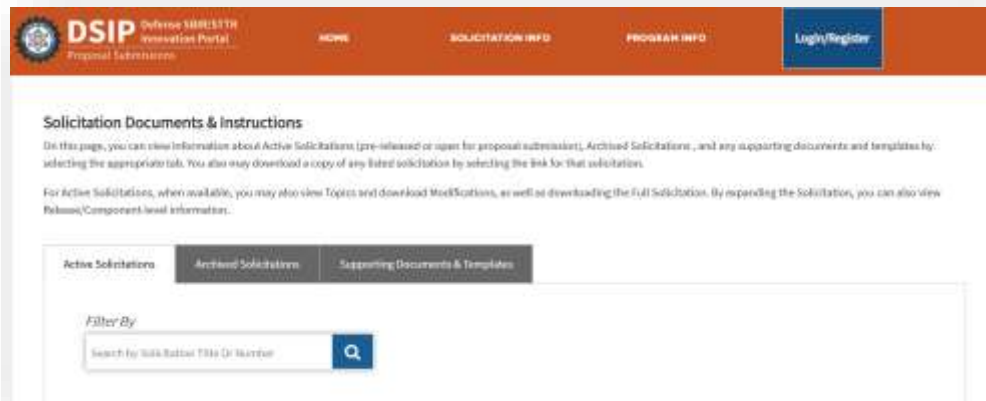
DSIP Defense SBIR/STTR Innovation Portal
Proposal Submission

HOME
SOLICITATION INFO
PROGRAM INFO
Login/Register

Solicitation Documents & Instructions

On this page, you can view information about Active Solicitations (pre-released or open for proposal submission), Archived Solicitations , and any supporting documents and templates by selecting the appropriate tab. You also may download a copy of any listed solicitation by selecting the link for that solicitation.

For Active Solicitations, when available, you may also view Topics and download Modifications, as well as downloading the Full Solicitation. By expanding the Solicitation, you can also view Release/Component-level information.

Active Solicitations
Archived Solicitations
Supporting Documents & Templates

Filter By

Search by Solicitation Title Or Number